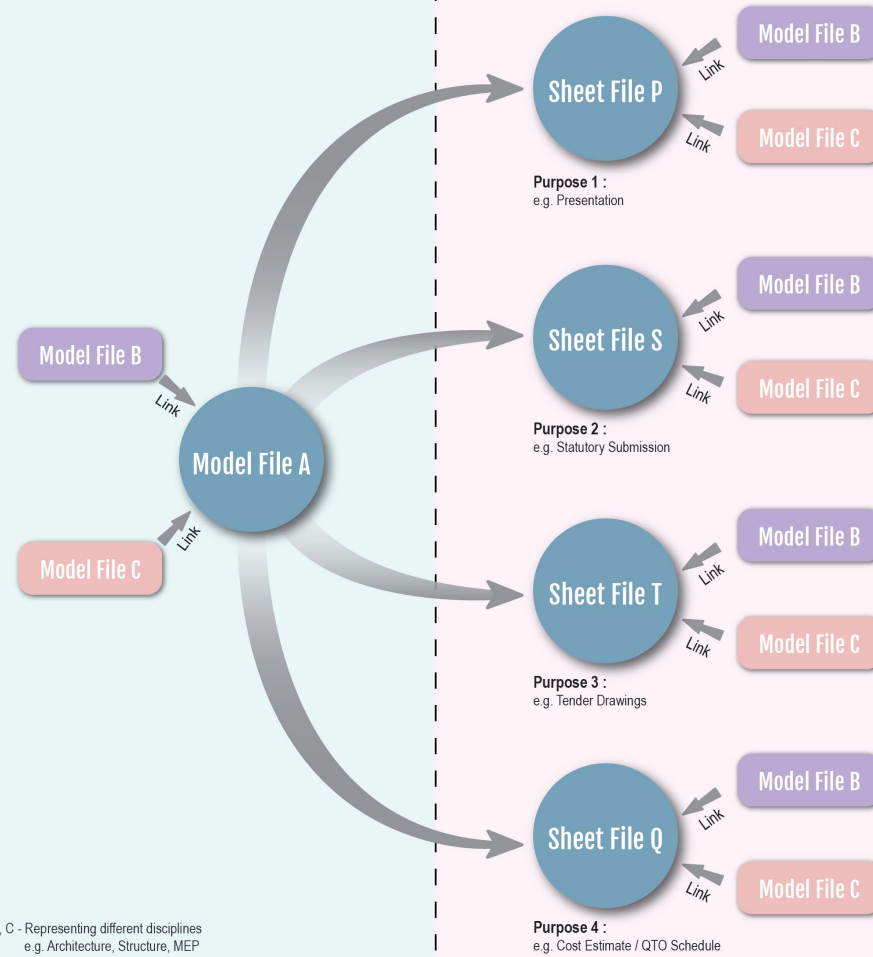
Model File B

Link

Model File A

Model File C

Link

Sheet File P

Link

Model File B

Link

Model File C

Purpose 1 :
e.g. Presentation

Sheet File S

Link

Model File B

Link

Model File C

Purpose 2 :
e.g. Statutory Submission

Sheet File T

Link

Model File B

Link

Model File C

Purpose 3 :
e.g. Tender Drawings

Sheet File Q

Link

Model File B

Link

Model File C

Purpose 4 :
e.g. Cost Estimate / QTO Schedule

, C - Representing different disciplines
e.g. Architecture, Structure, MEP